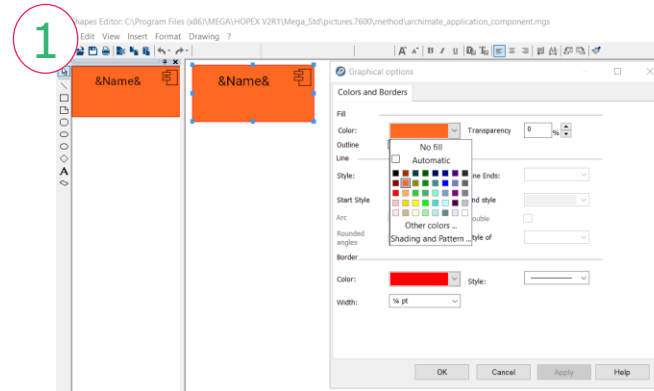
1
Shapes Editor: C:\Program Files (x86)\MEGA\HOPEX V2R1\Mega_Std\pictures.7600\method\archimate_application_component.mgs
Edit View Insert Format Drawing ?
&Name&
&Name&
Graphical options
Colors and Borders
Fill
Color:
Transparency
0
%
Outline
No fill
Automatic
Line
Style:
ne Ends:
Start Style
nd style
Arc
ouble
Rounded angles
Other colors ...
Shading and Pattern ...
tyle of
Border
Color:
Style:
Width:
¼ pt
OK
Cancel
Apply
Help